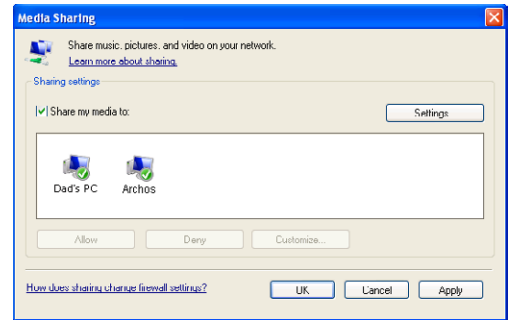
Media Sharing

Share music, pictures, and video on your network.
Learn more about sharing.

Sharing settings

Share my media to:

Settings

Dad's PC

Archos

Allow

Deny

Customize...

How does sharing change firewall settings?

OK

Cancel

Apply